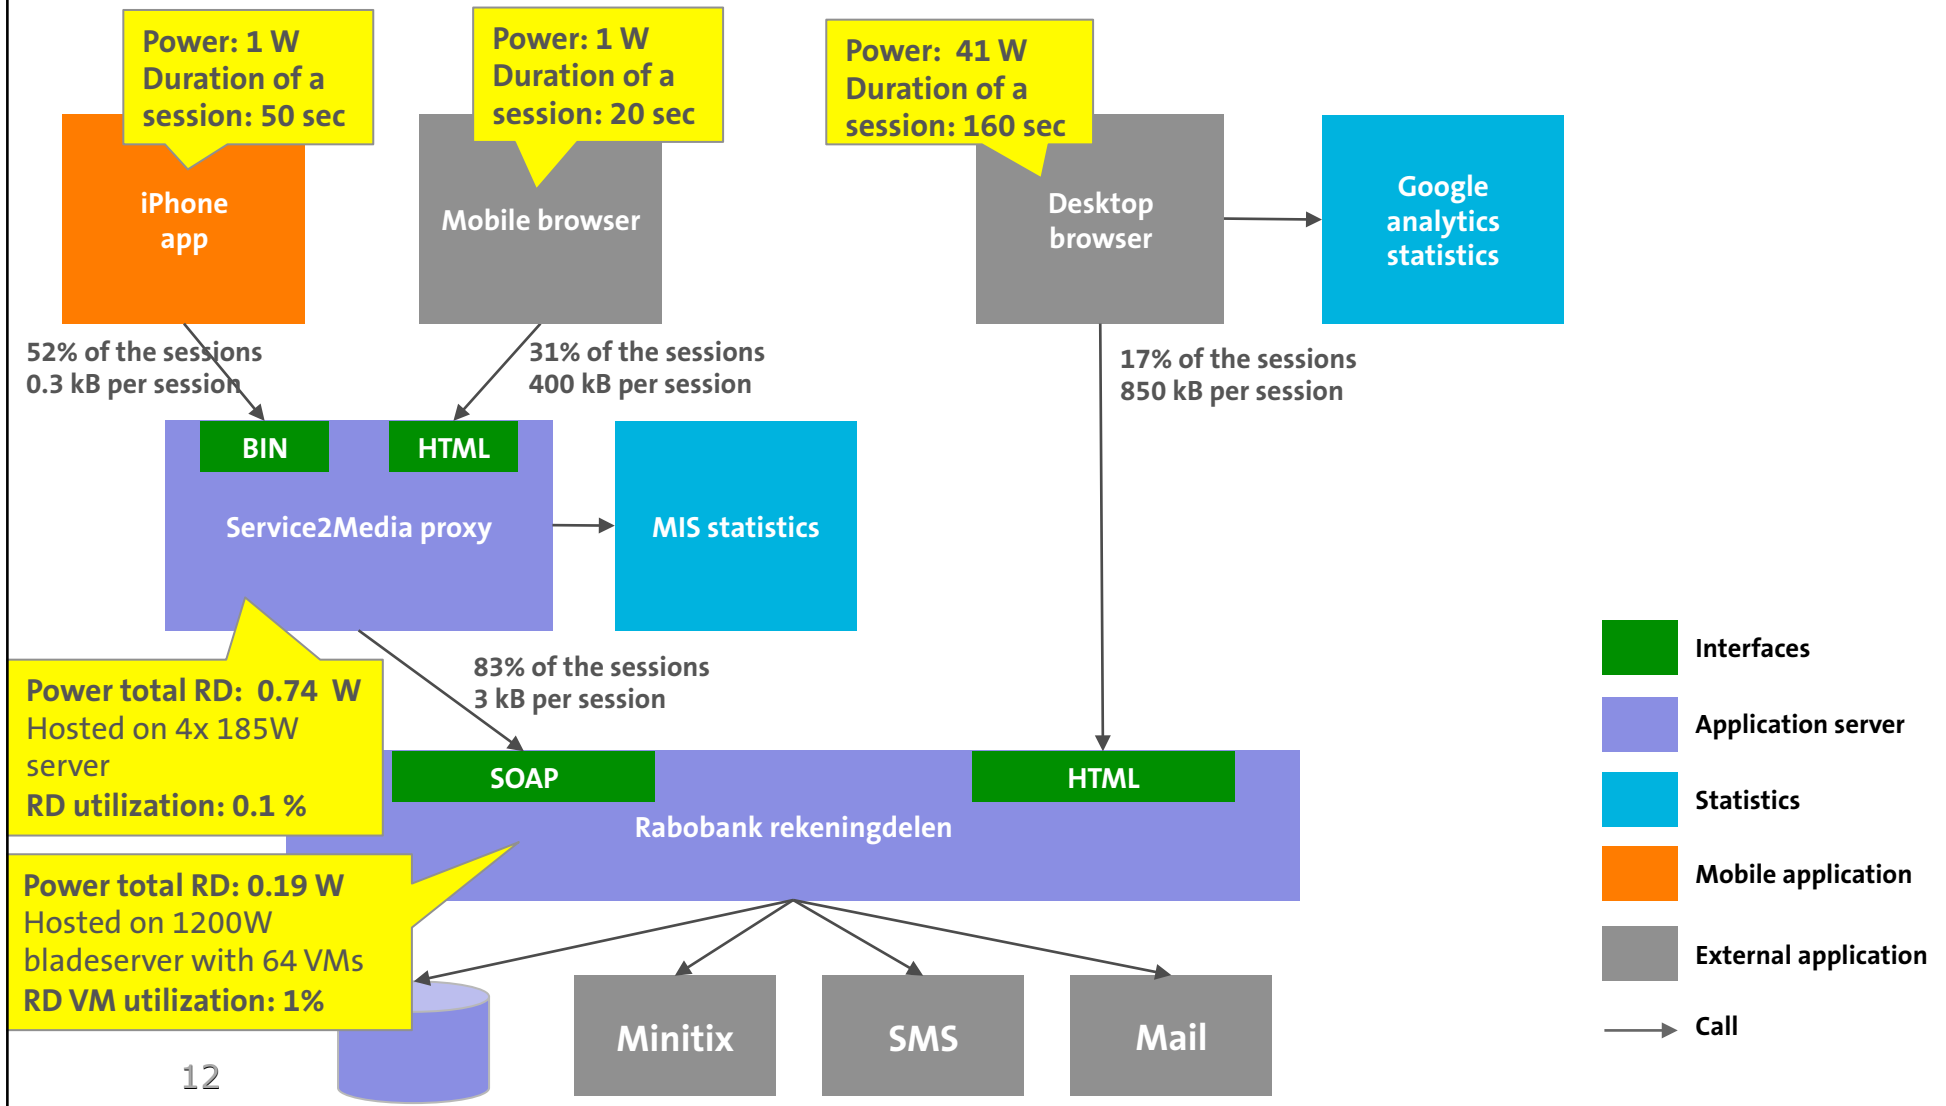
Power: 1 W
Duration of a session: 50 sec

Power: 1 W
Duration of a session: 20 sec

Power: 41 W
Duration of a session: 160 sec

iPhone app

Mobile browser

Desktop browser

Google analytics statistics

52% of the sessions
0.3 kB per session

31% of the sessions
400 kB per session

17% of the sessions
850 kB per session

BIN

HTML

Service2Media proxy

MIS statistics

83% of the sessions
3 kB per session

Power total RD: 0.74 W
Hosted on 4x 185W server
RD utilization: 0.1 %

SOAP

HTML

Rabobank rekeningdelen

Power total RD: 0.19 W
Hosted on 1200W bladeserver with 64 VMs
RD VM utilization: 1%

Minitix

SMS

Mail

Interfaces

Application server

Statistics

Mobile application

External application

Call

12